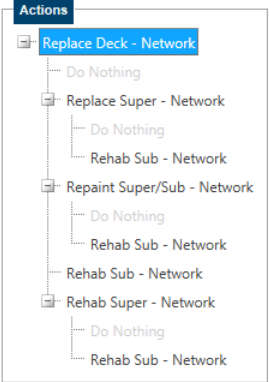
Actions

Replace Deck - Network
Do Nothing
Replace Super - Network
Do Nothing
Rehab Sub - Network
Repaint Super/Sub - Network
Do Nothing
Rehab Sub - Network
Rehab Sub - Network
Rehab Super - Network
Do Nothing
Rehab Sub - Network